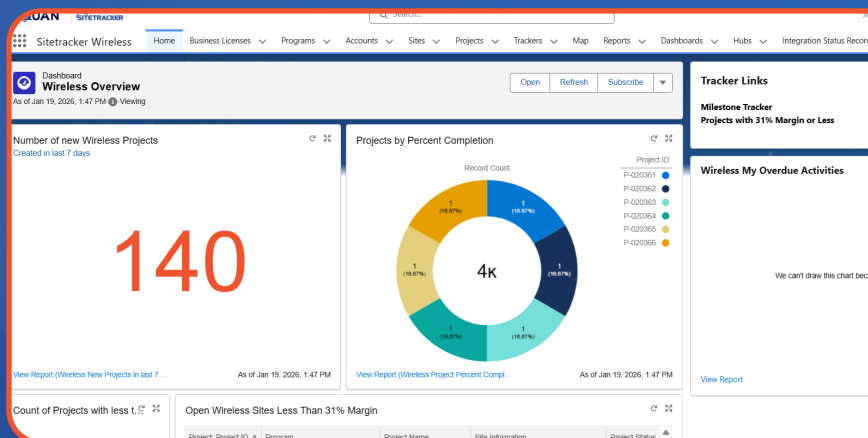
QUAN SITETRACKER

Search...

Sitetracker Wireless Home Business Licenses Programs Accounts Sites Projects Trackers Map Reports Dashboards Hubs Integration Status Recor

Dashboard
Wireless Overview
As of Jan 19, 2026, 1:47 PM Viewing

Open Refresh Subscribe

Tracker Links

Milestone Tracker
Projects with 31% Margin or Less

Number of new Wireless Projects
Created in last 7 days

140

View Report (Wireless New Projects in last 7 ... As of Jan 19, 2026, 1:47 PM

Projects by Percent Completion

Record Count

Project ID
P-020361
P-020362
P-020363
P-020364
P-020365
P-020366

1 (16.67%)
1 (16.67%)
1 (16.67%)
1 (16.67%)
1 (16.67%)
1 (16.67%)

4K

View Report (Wireless Project Percent Compl... As of Jan 19, 2026, 1:47 PM

Wireless My Overdue Activities

We can't draw this chart bec

View Report

Count of Projects with less t...

Open Wireless Sites Less Than 31% Margin

Project: Project ID Program Project Name Site Information Project Status